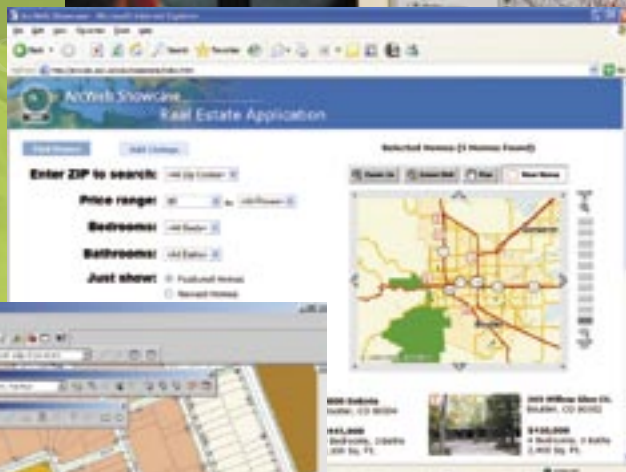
ArcWeb Showcase - Microsoft Internet Explorer

File Edit View Favorites Tools Help

Back

Search

Favorites

ArcWeb Showcase

Real Estate Application

Find Homes

Add Listings

Selected Homes (3 Homes Found)

Enter ZIP to search:

All Zip Codes

Price range:

$0

to

No Maximum

Bedrooms:

All Bedrooms

Bathrooms:

All Baths

Just show:

Featured Homes

Newest Homes

Zoom In

Zoom Out

Pan

Boulder

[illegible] Dakota

Boulder, CO 80304

$445,000

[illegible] Bedrooms, 2 Baths

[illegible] Sq. Ft.

265 Willow Glen Ct.

Boulder, CO 80302

$430,000

4 Bedrooms, 3 Baths

2,400 Sq. Ft.